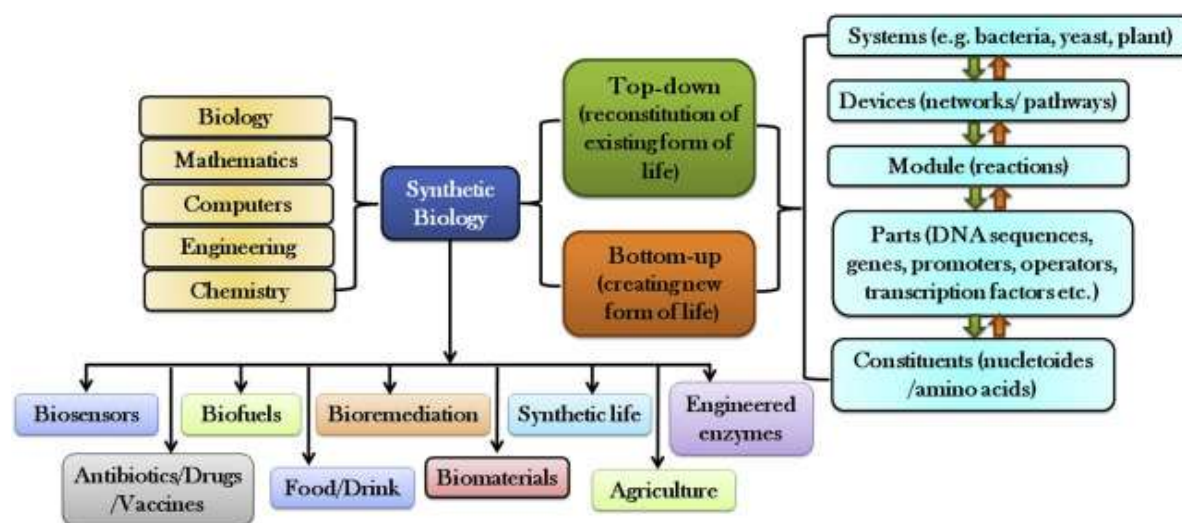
Biology
Mathematics
Computers
Engineering
Chemistry

Synthetic Biology

Top-down (reconstitution of existing form of life)

Bottom-up (creating new form of life)

Systems (e.g. bacteria, yeast, plant)
Devices (networks/ pathways)
Module (reactions)
Parts (DNA sequences, genes, promoters, operators, transcription factors etc.)
Constituents (nucleotoides /amino acids)

Biosensors
Antibiotics/Drugs /Vaccines
Biofuels
Food/Drink
Bioremediation
Biomaterials
Synthetic life
Agriculture
Engineered enzymes